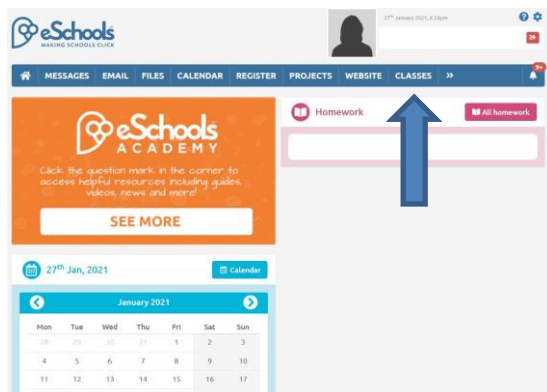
eSchools
MAKING SCHOOLS CLICK

27th January 2021, 6:59pm

MESSAGES EMAIL FILES CALENDAR REGISTER PROJECTS WEBSITE CLASSES »

9+

eSchools
ACADEMY

Click the question mark in the corner to access helpful resources including guides, videos, news and more!

SEE MORE

Homework

All homework

27th Jan, 2021

Calendar

January 2021

| Mon | Tue | Wed | Thu | Fri | Sat | Sun |
|---|---|---|---|---|---|---|
| 28 | 29 | 30 | 31 | 1 | 2 | 3 |
| 4 | 5 | 6 | 7 | 8 | 9 | 10 |
| 11 | 12 | 13 | 14 | 15 | 16 | 17 |